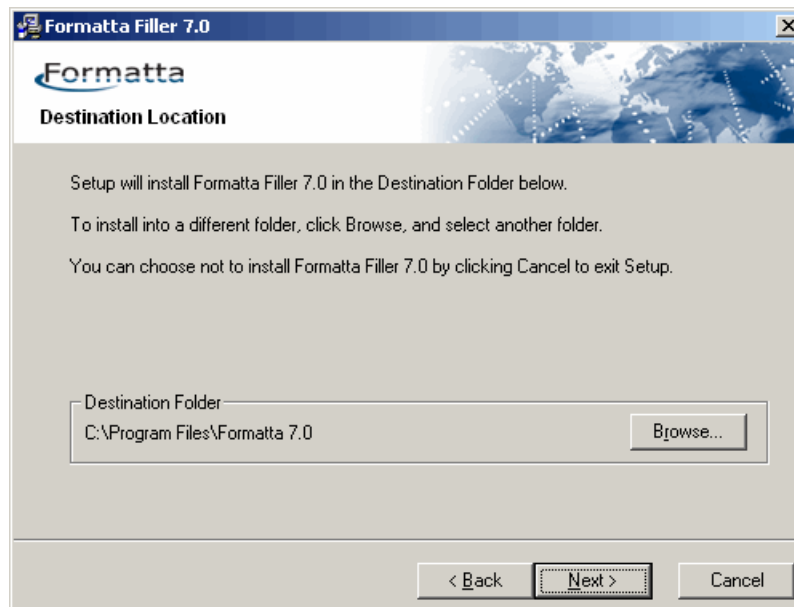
Formatta Filler 7.0

Formatta

Destination Location

Setup will install Formatta Filler 7.0 in the Destination Folder below.

To install into a different folder, click Browse, and select another folder.

You can choose not to install Formatta Filler 7.0 by clicking Cancel to exit Setup.

Destination Folder

C:\Program Files\Formatta 7.0

Browse...

< Back

Next >

Cancel